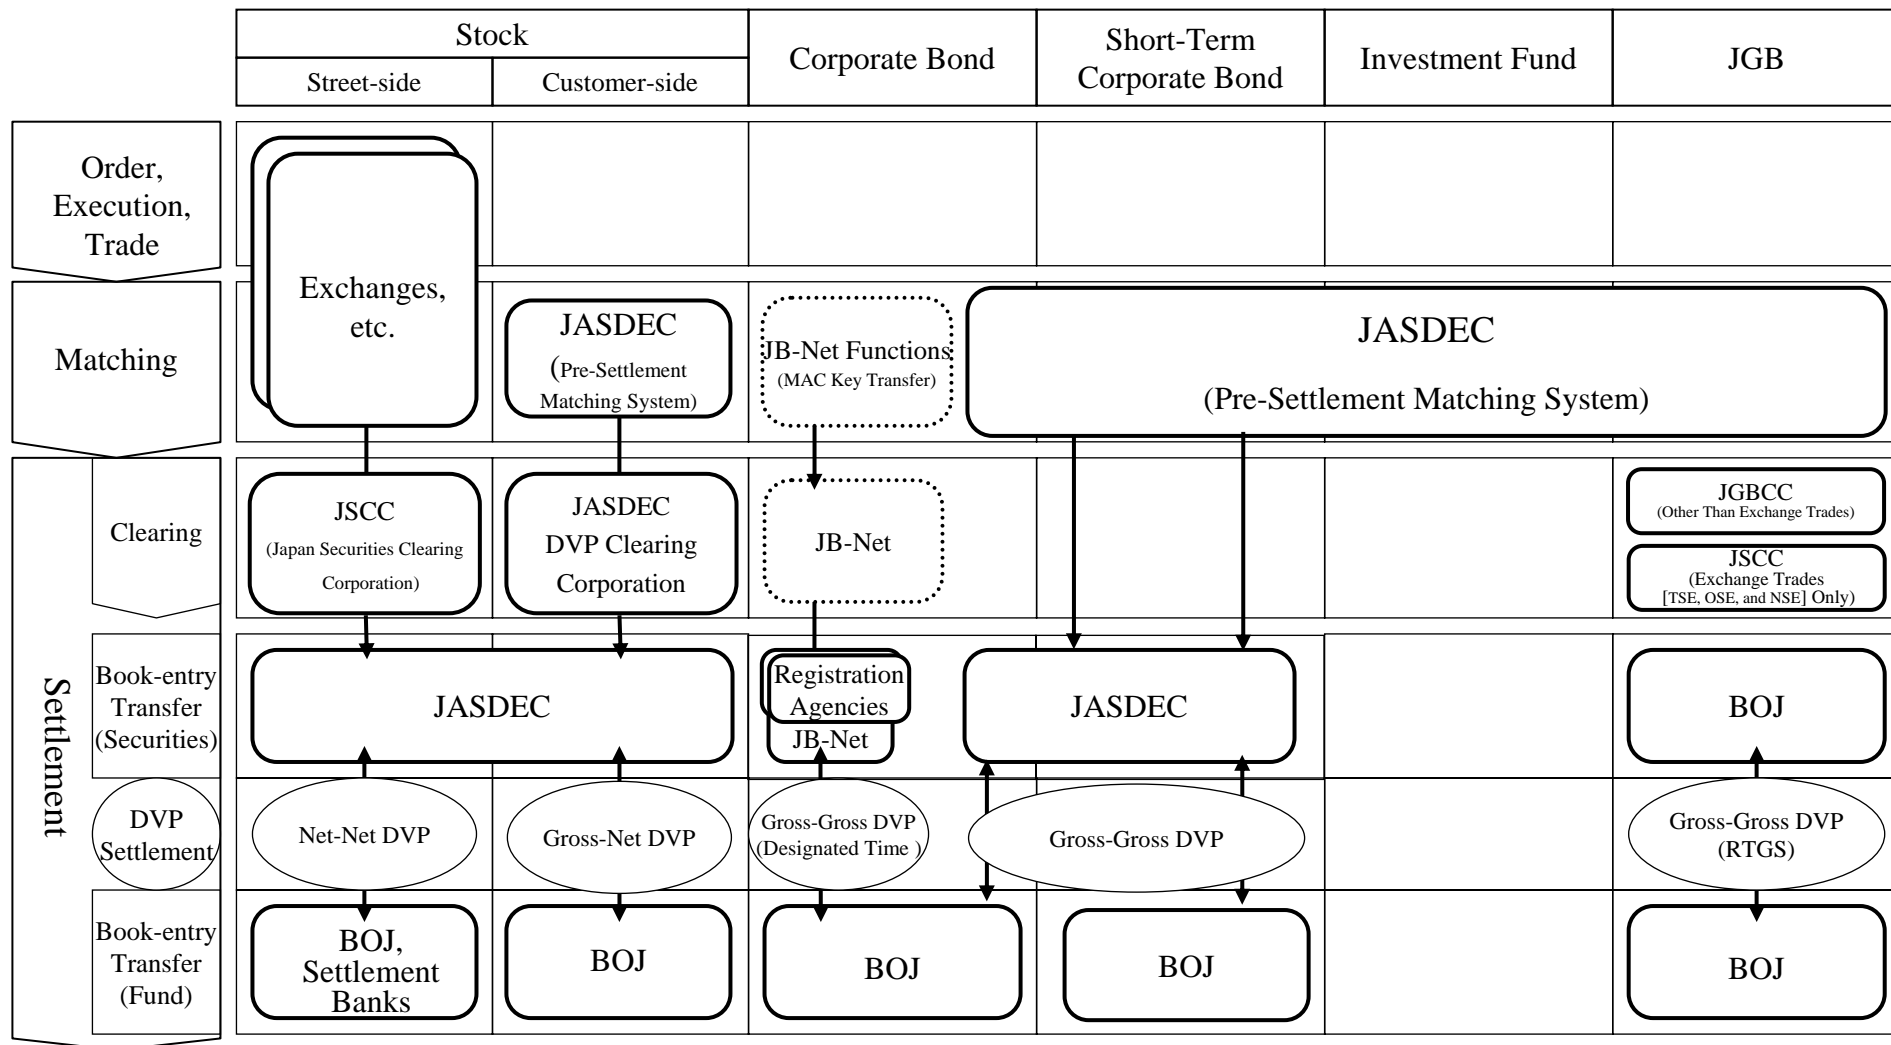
| Stock | | Corporate Bond | Short-Term Corporate Bond | Investment Fund | JGB |
|---|---|---|---|---|---|
| Street-side | Customer-side | | | | |

Order, Execution, Trade

Matching

Settlement

Clearing

Book-entry Transfer (Securities)

DVP Settlement

Book-entry Transfer (Fund)

Exchanges, etc.

JASDEC (Pre-Settlement Matching System)

JB-Net Functions (MAC Key Transfer)

JASDEC (Pre-Settlement Matching System)

JSCC (Japan Securities Clearing Corporation)

JASDEC DVP Clearing Corporation

JB-Net

JGBCC (Other Than Exchange Trades)

JSCC (Exchange Trades [TSE, OSE, and NSE] Only)

JASDEC

Registration Agencies

JB-Net

JASDEC

BOJ

Net-Net DVP

Gross-Net DVP

Gross-Gross DVP (Designated Time )

Gross-Gross DVP

Gross-Gross DVP (RTGS)

BOJ, Settlement Banks

BOJ

BOJ

BOJ

BOJ